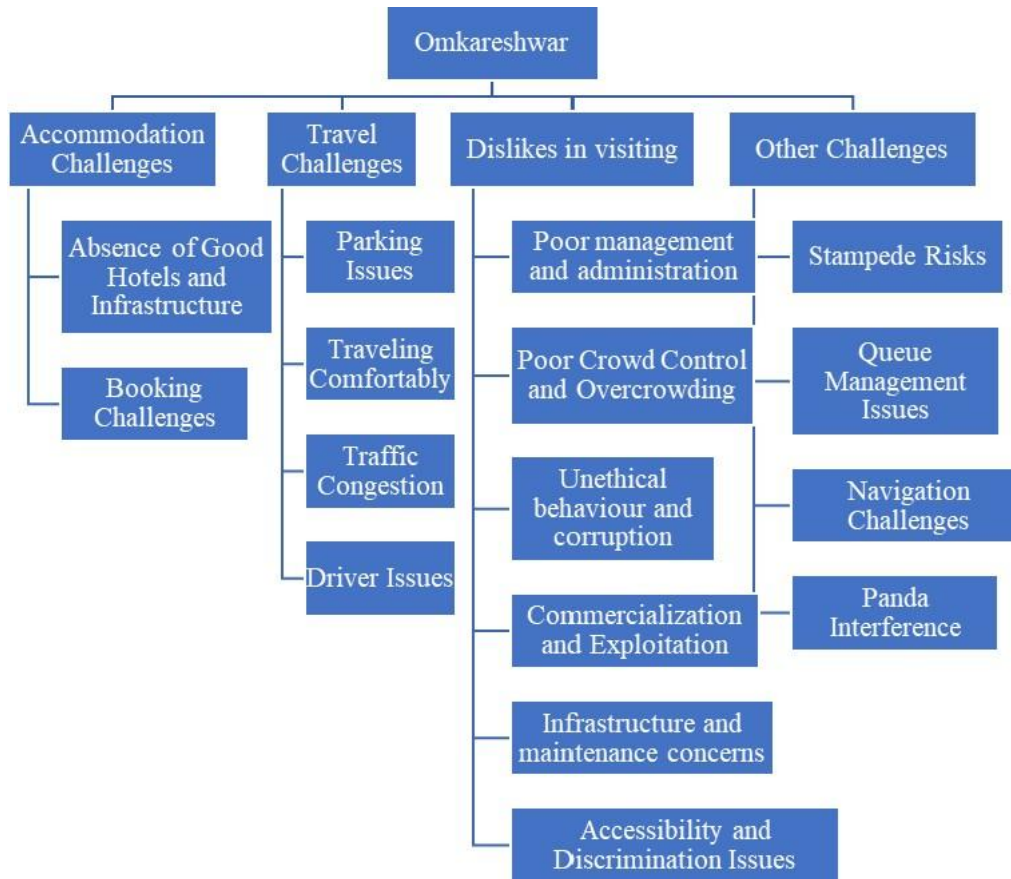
Omkareshwar

Accommodation Challenges

Absence of Good Hotels and Infrastructure

Booking Challenges

Travel Challenges

Parking Issues

Traveling Comfortably

Traffic Congestion

Driver Issues

Dislikes in visiting

Poor management and administration

Poor Crowd Control and Overcrowding

Unethical behaviour and corruption

Commercialization and Exploitation

Infrastructure and maintenance concerns

Accessibility and Discrimination Issues

Other Challenges

Stampede Risks

Queue Management Issues

Navigation Challenges

Panda Interference